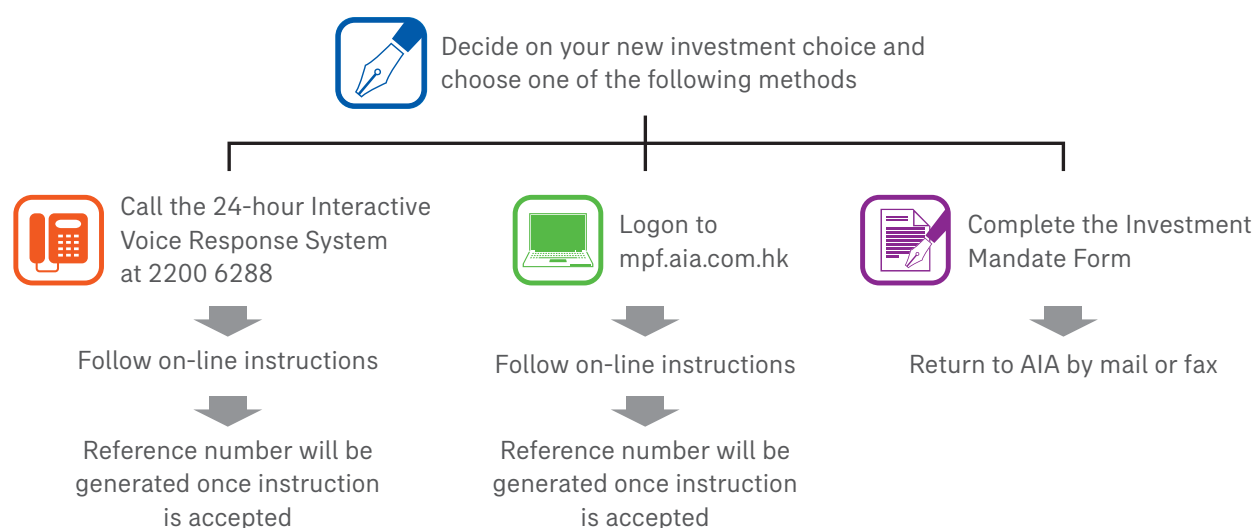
Decide on your new investment choice and choose one of the following methods

Call the 24-hour Interactive Voice Response System at 2200 6288

Follow on-line instructions

Reference number will be generated once instruction is accepted

Logon to mpf.aia.com.hk

Follow on-line instructions

Reference number will be generated once instruction is accepted

Complete the Investment Mandate Form

Return to AIA by mail or fax